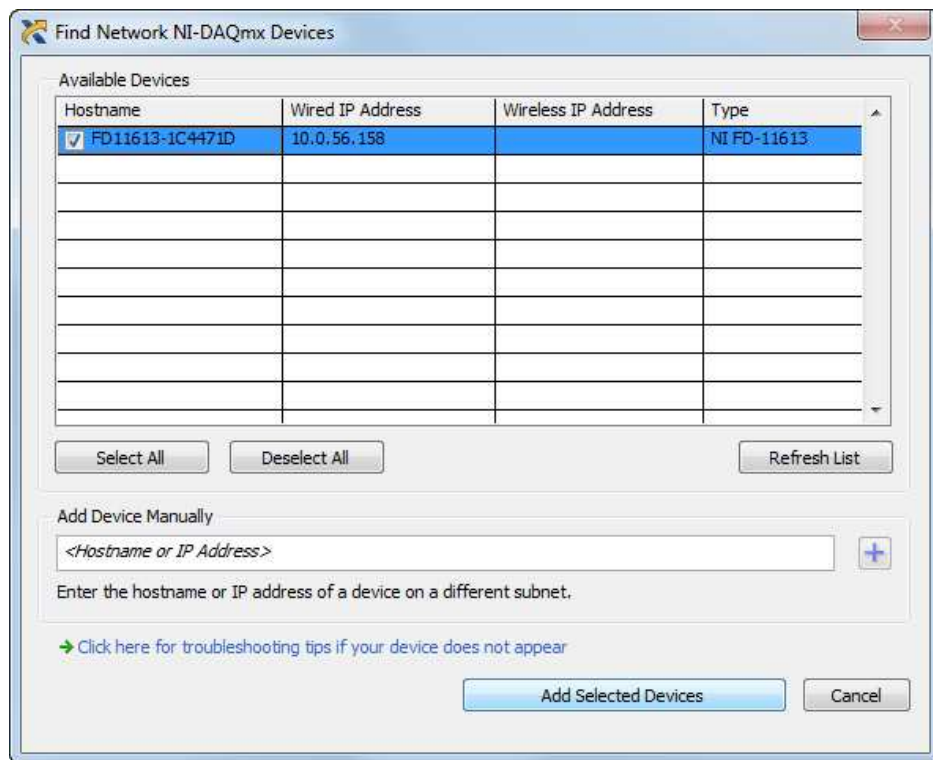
Find Network NI-DAQmx Devices

Available Devices

| Hostname | Wired IP Address | Wireless IP Address | Type |
|---|---|---|---|
| FD11613-1C4471D | 10.0.56.158 | | NI FD-11613 |

Select All

Deselect All

Refresh List

Add Device Manually

<Hostname or IP Address>

Enter the hostname or IP address of a device on a different subnet.

Click here for troubleshooting tips if your device does not appear

Add Selected Devices

Cancel